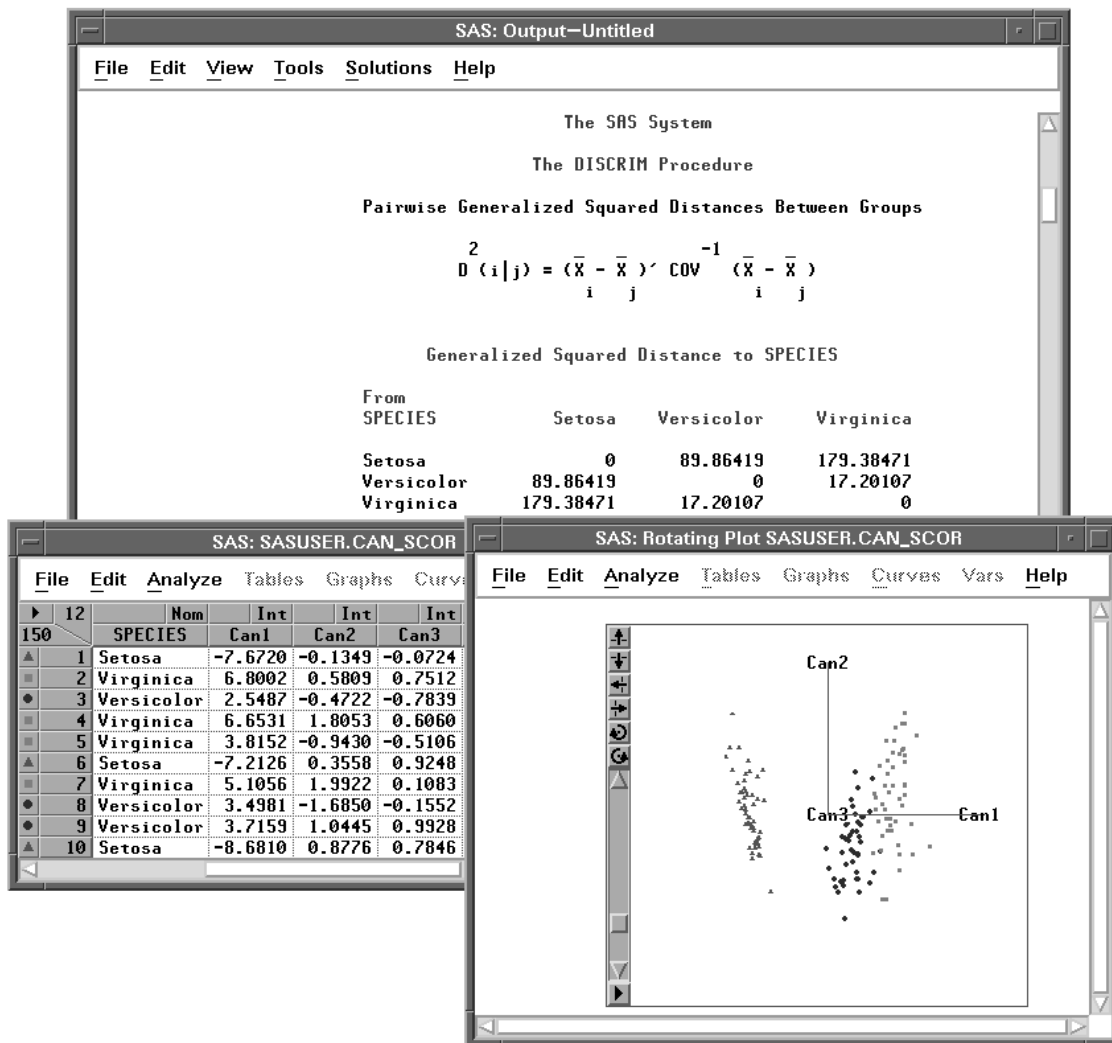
SAS: Output—Untitled

File Edit View Tools Solutions Help

The SAS System

The DISCRIM Procedure

Pairwise Generalized Squared Distances Between Groups

$D^2(i|j) = (\bar{X}_i - \bar{X}_j)' COV^{-1} (\bar{X}_i - \bar{X}_j)$

Generalized Squared Distance to SPECIES

| From SPECIES | Setosa | Versicolor | Virginica |
|---|---|---|---|
| Setosa | 0 | 89.86419 | 179.38471 |
| Versicolor | 89.86419 | 0 | 17.20107 |
| Virginica | 179.38471 | 17.20107 | 0 |

SAS: SASUSER.CAN_SCOR

File Edit Analyze Tables Graphs Curv

| 12 / 150 | Nom SPECIES | Int Can1 | Int Can2 | Int Can3 |
|---|---|---|---|---|
| 1 | Setosa | -7.6720 | -0.1349 | -0.0724 |
| 2 | Virginica | 6.8002 | 0.5809 | 0.7512 |
| 3 | Versicolor | 2.5487 | -0.4722 | -0.7839 |
| 4 | Virginica | 6.6531 | 1.8053 | 0.6060 |
| 5 | Virginica | 3.8152 | -0.9430 | -0.5106 |
| 6 | Setosa | -7.2126 | 0.3558 | 0.9248 |
| 7 | Virginica | 5.1056 | 1.9922 | 0.1083 |
| 8 | Versicolor | 3.4981 | -1.6850 | -0.1552 |
| 9 | Versicolor | 3.7159 | 1.0445 | 0.9928 |
| 10 | Setosa | -8.6810 | 0.8776 | 0.7846 |

SAS: Rotating Plot SASUSER.CAN_SCOR

File Edit Analyze Tables Graphs Curves Vars Help

Can2
Can3
Can1